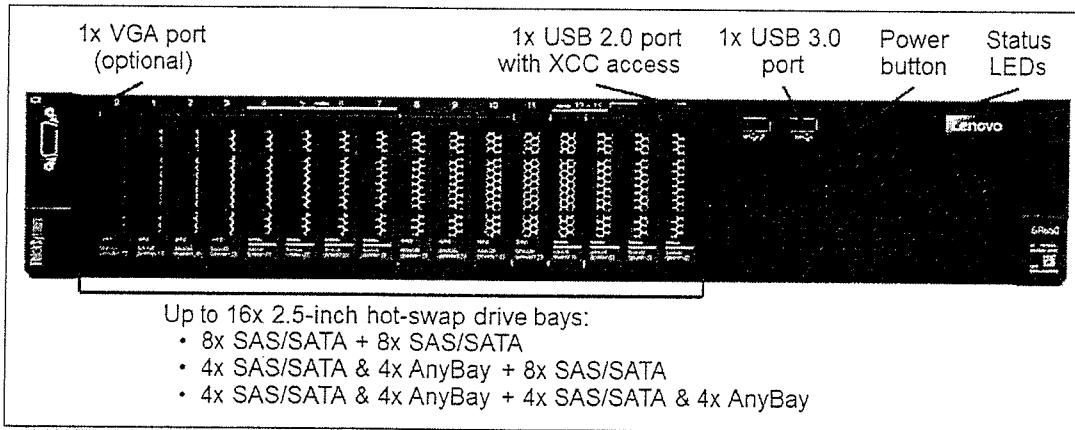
1x VGA port (optional)

1x USB 2.0 port with XCC access

1x USB 3.0 port

Power button

Status LEDs

Lenovo

Up to 16x 2.5-inch hot-swap drive bays:
• 8x SAS/SATA + 8x SAS/SATA
• 4x SAS/SATA & 4x AnyBay + 8x SAS/SATA
• 4x SAS/SATA & 4x AnyBay + 4x SAS/SATA & 4x AnyBay